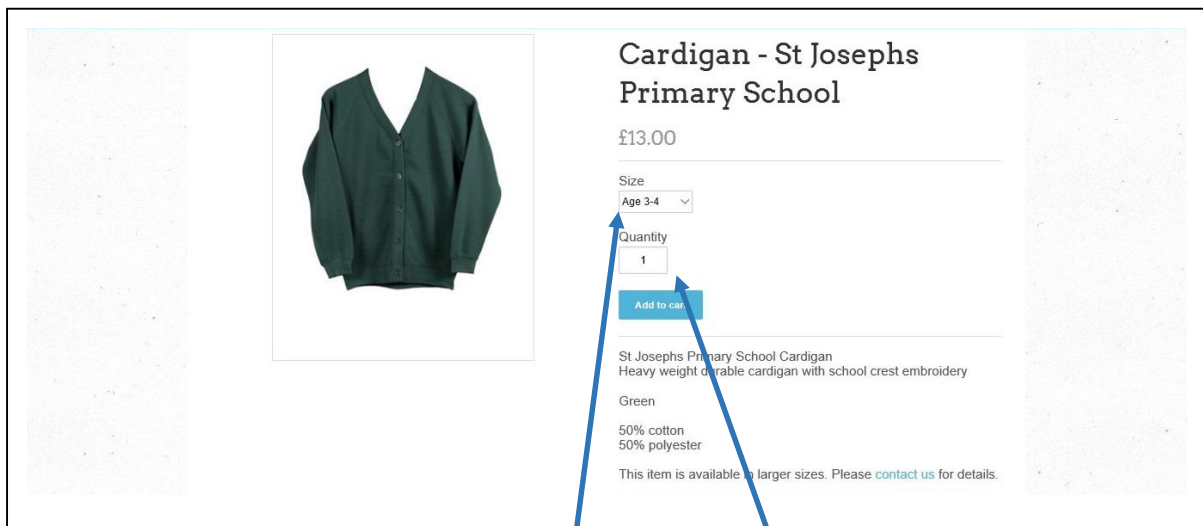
Cardigan - St Josephs Primary School

£13.00

Size

Age 3-4

Quantity

1

Add to ca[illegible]

St Josephs Pr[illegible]ary School Cardigan
Heavy weight d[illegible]rable cardigan with school crest embroidery

Green

50% cotton
50% polyester

This item is available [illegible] larger sizes. Please contact us for details.